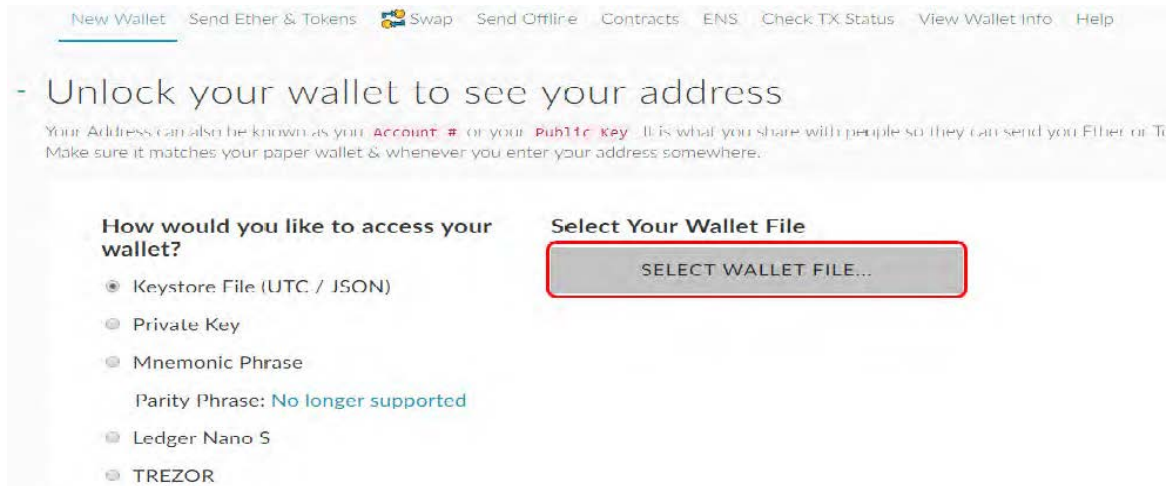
New Wallet Send Ether & Tokens Swap Send Offline Contracts ENS Check TX Status View Wallet Info Help

- Unlock your wallet to see your address

Your Address can also be known as you Account # or your Public Key. It is what you share with people so they can send you Ether or To
Make sure it matches your paper wallet & whenever you enter your address somewhere.

How would you like to access your wallet?

Keystore File (UTC / JSON)

Private Key

Mnemonic Phrase

Parity Phrase: No longer supported

Ledger Nano S

TREZOR

Select Your Wallet File

SELECT WALLET FILE...